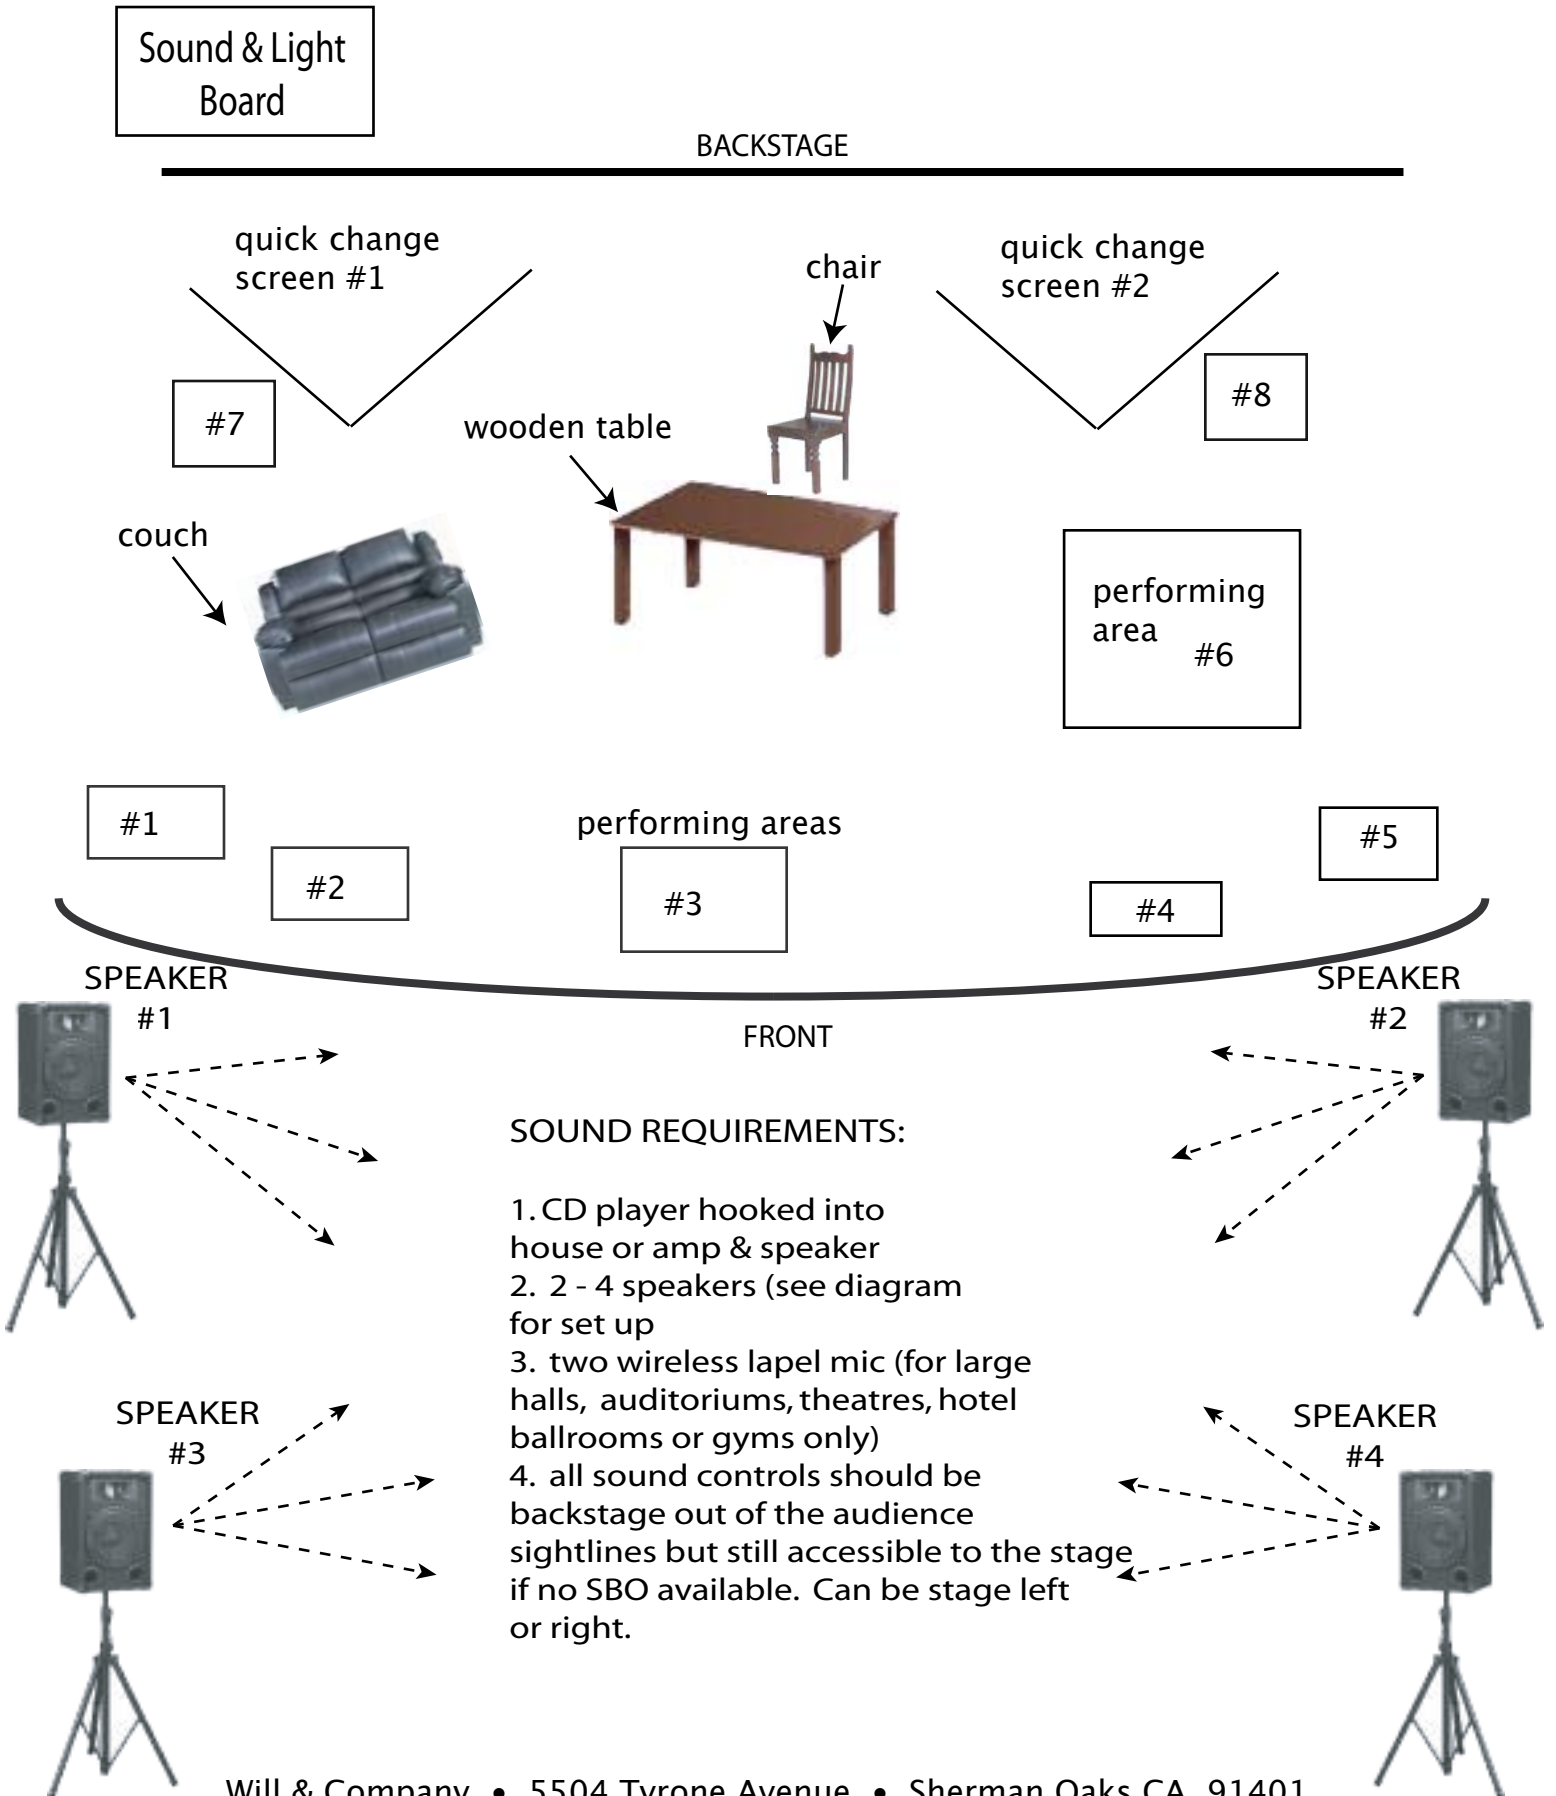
Sound & Light Board

BACKSTAGE

quick change screen #1

chair

quick change screen #2

#7

wooden table

#8

couch

performing area #6

#1

performing areas

#5

#2

#3

#4

SPEAKER #1

SPEAKER #2

FRONT

SOUND REQUIREMENTS:

1. CD player hooked into house or amp & speaker
2. 2 - 4 speakers (see diagram for set up
3. two wireless lapel mic (for large halls, auditoriums, theatres, hotel ballrooms or gyms only)
4. all sound controls should be backstage out of the audience sightlines but still accessible to the stage if no SBO available. Can be stage left or right.

SPEAKER #3

SPEAKER #4

Will & Company • 5504 Tyrone Avenue • Sherman Oaks CA 91401